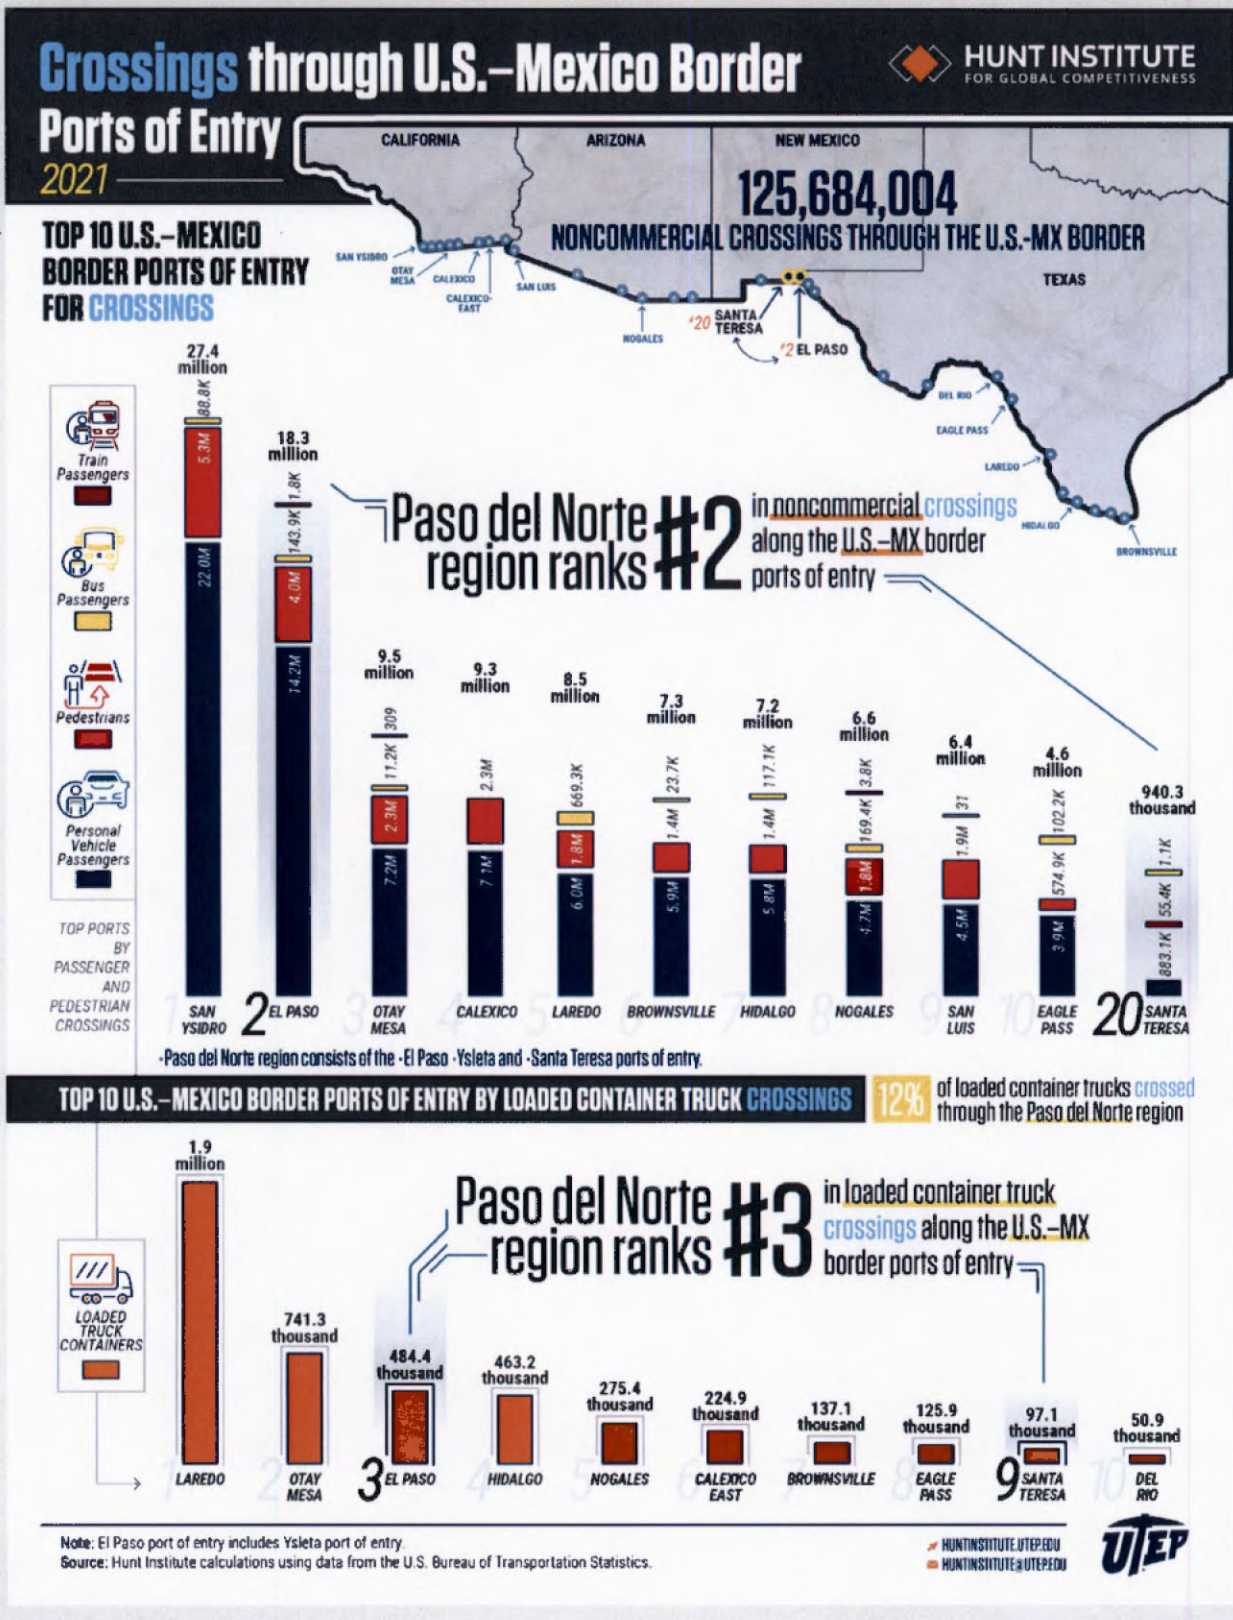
Crossings through U.S.–Mexico Border Ports of Entry 2021

HUNT INSTITUTE FOR GLOBAL COMPETITIVENESS

CALIFORNIA ARIZONA NEW MEXICO TEXAS

125,684,004
NONCOMMERCIAL CROSSINGS THROUGH THE U.S.-MX BORDER

SAN YSIDRO OTAY MESA CALEXICO CALEXICO-EAST SAN LUIS NOGALES #20 SANTA TERESA #2 EL PASO DEL RIO EAGLE PASS LAREDO HIDALGO BROWNSVILLE

TOP 10 U.S.–MEXICO BORDER PORTS OF ENTRY FOR CROSSINGS

Train Passengers
Bus Passengers
Pedestrians
Personal Vehicle Passengers

TOP PORTS BY PASSENGER AND PEDESTRIAN CROSSINGS

Paso del Norte region ranks #2 in noncommercial crossings along the U.S.-MX border ports of entry

| Rank | Port | Total | Personal Vehicle | Pedestrians | Bus | Train |
|---|---|---|---|---|---|---|
| 1 | SAN YSIDRO | 27.4 million | 22.0M | 5.3M | 88.8K | |
| 2 | EL PASO | 18.3 million | 14.2M | 4.0M | 143.9K | 1.8K |
| 3 | OTAY MESA | 9.5 million | 7.2M | 2.3M | 11.2K | 309 |
| 4 | CALEXICO | 9.3 million | 7.1M | 2.3M | | |
| 5 | LAREDO | 8.5 million | 6.0M | 1.8M | 669.3K | |
| 6 | BROWNSVILLE | 7.3 million | 5.9M | 1.4M | 23.7K | |
| 7 | HIDALGO | 7.2 million | 5.8M | 1.4M | 117.1K | |
| 8 | NOGALES | 6.6 million | 4.7M | 1.8M | 169.4K | 3.8K |
| 9 | SAN LUIS | 6.4 million | 4.5M | 1.9M | 31 | |
| 10 | EAGLE PASS | 4.6 million | 3.9M | 574.9K | 102.2K | |
| 20 | SANTA TERESA | 940.3 thousand | 883.1K | 55.4K | 1.1K | |

·Paso del Norte region consists of the ·El Paso ·Ysleta and ·Santa Teresa ports of entry.

TOP 10 U.S.–MEXICO BORDER PORTS OF ENTRY BY LOADED CONTAINER TRUCK CROSSINGS

12% of loaded container trucks crossed through the Paso del Norte region

LOADED TRUCK CONTAINERS

Paso del Norte region ranks #3 in loaded container truck crossings along the U.S.-MX border ports of entry

| Rank | Port | Crossings |
|---|---|---|
| 1 | LAREDO | 1.9 million |
| 2 | OTAY MESA | 741.3 thousand |
| 3 | EL PASO | 484.4 thousand |
| 4 | HIDALGO | 463.2 thousand |
| 5 | NOGALES | 275.4 thousand |
| 6 | CALEXICO EAST | 224.9 thousand |
| 7 | BROWNSVILLE | 137.1 thousand |
| 8 | EAGLE PASS | 125.9 thousand |
| 9 | SANTA TERESA | 97.1 thousand |
| 10 | DEL RIO | 50.9 thousand |

Note: El Paso port of entry includes Ysleta port of entry.
Source: Hunt Institute calculations using data from the U.S. Bureau of Transportation Statistics.

HUNTINSTITUTE.UTEP.EDU
HUNTINSTITUTE@UTEP.EDU
UTEP